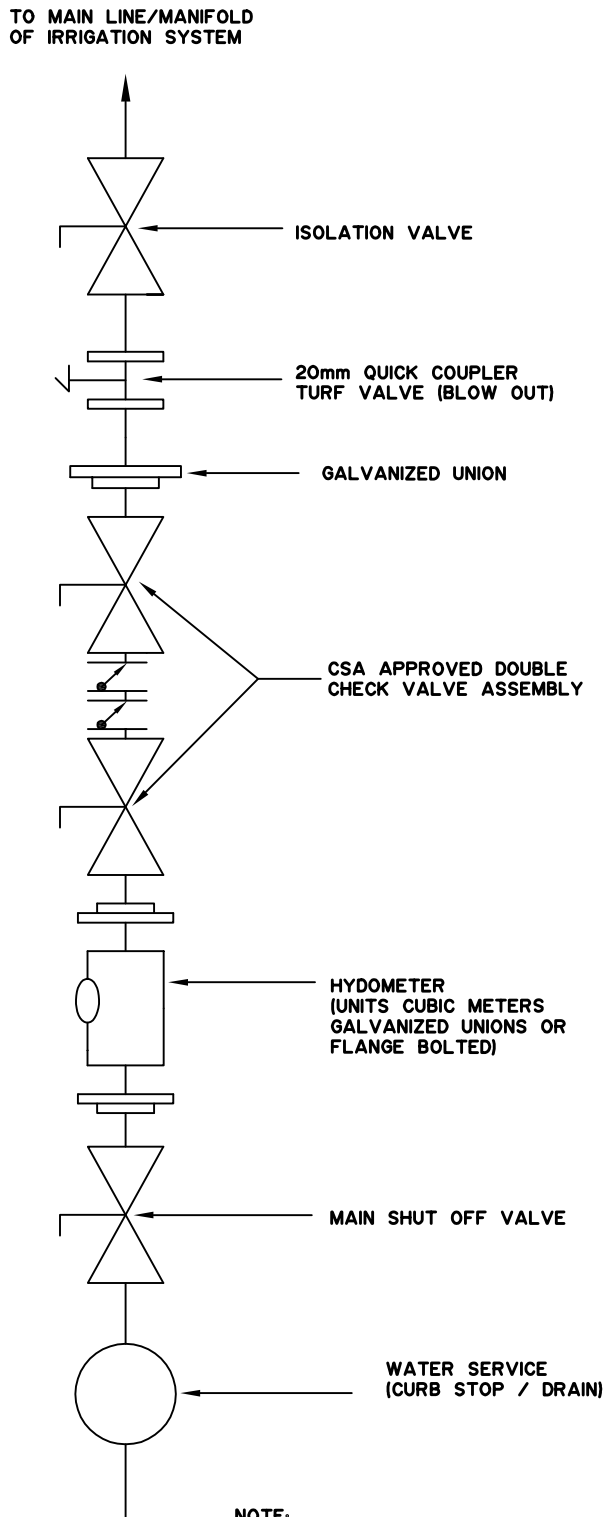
TO MAIN LINE/MANIFOLD OF IRRIGATION SYSTEM

ISOLATION VALVE

20mm QUICK COUPLER TURF VALVE (BLOW OUT)

GALVANIZED UNION

CSA APPROVED DOUBLE CHECK VALVE ASSEMBLY

HYDOMETER (UNITS CUBIC METERS GALVANIZED UNIONS OR FLANGE BOLTED)

MAIN SHUT OFF VALVE

WATER SERVICE (CURB STOP / DRAIN)

NOTE: